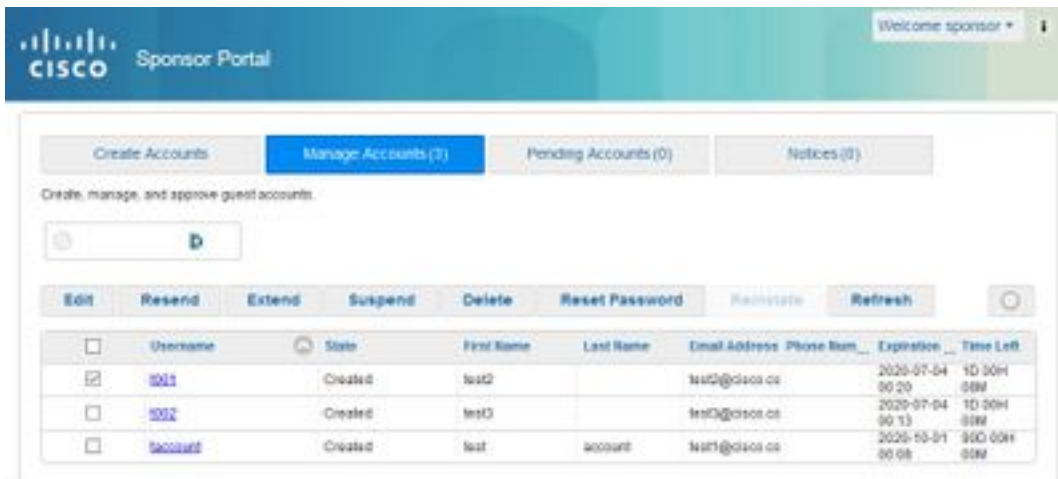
cisco Sponsor Portal

Welcome sponsor ▾

Create Accounts | Manage Accounts (3) | Pending Accounts (0) | Notices (0)

Create, manage, and approve guest accounts.

Edit | Resend | Extend | Suspend | Delete | Reset Password | Reinstate | Refresh

| | Username | State | First Name | Last Name | Email Address | Phone Num... | Expiration... | Time Left |
|---|---|---|---|---|---|---|---|---|
| ☑ | t001 | Created | test2 | | test2@cisco.cs | | 2020-07-04 00:20 | 1D 00H 08M |
| ☐ | t002 | Created | test3 | | test3@cisco.cs | | 2020-07-04 00:13 | 1D 00H 08M |
| ☐ | taccount | Created | test | account | test1@cisco.cs | | 2020-10-01 00:08 | 90D 00H 08M |